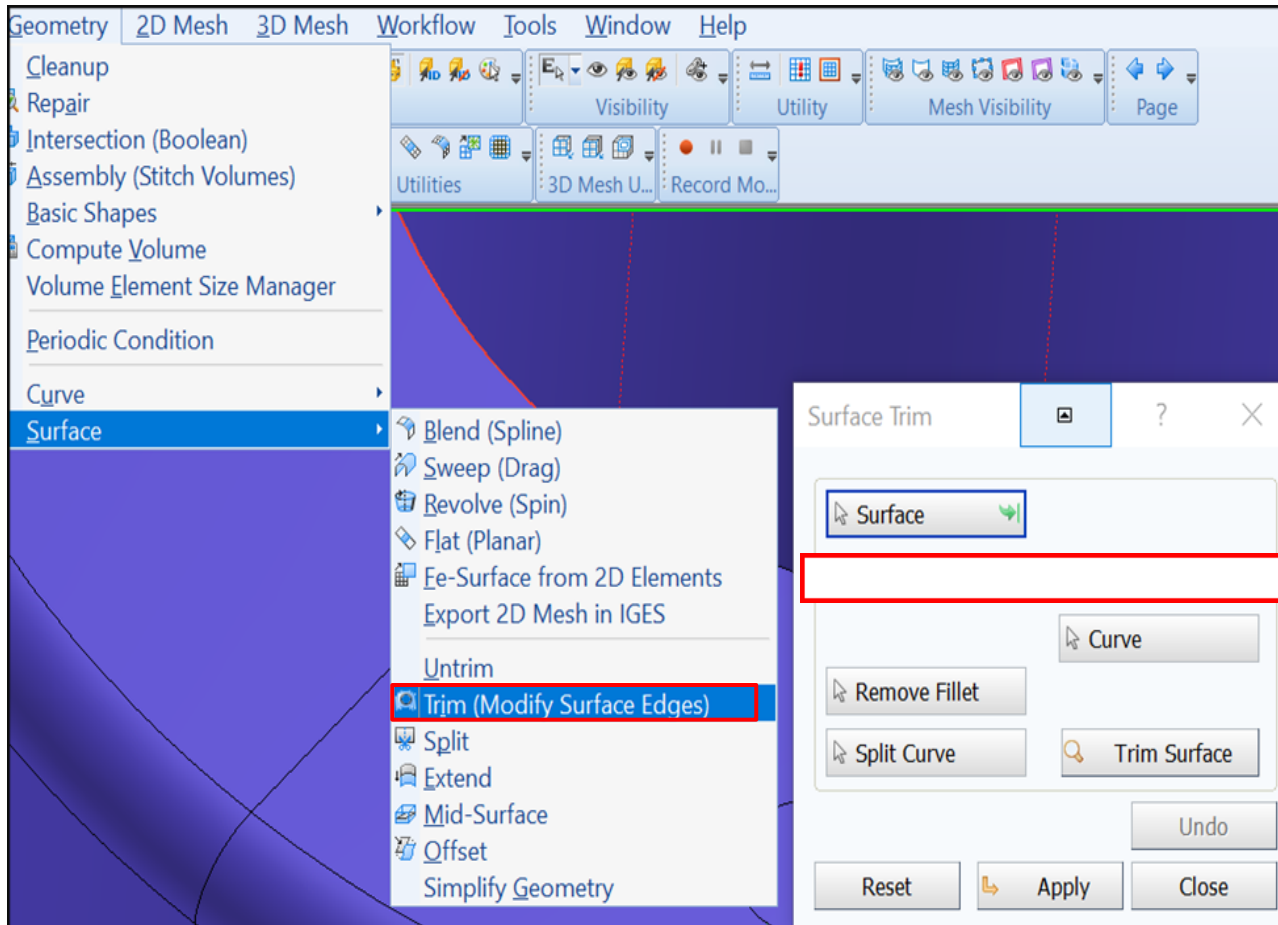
Geometry 2D Mesh 3D Mesh Workflow Tools Window Help

Cleanup
Repair
Intersection (Boolean)
Assembly (Stitch Volumes)
Basic Shapes
Compute Volume
Volume Element Size Manager
Periodic Condition
Curve
Surface

Visibility
Utility
Mesh Visibility
Page
Utilities
3D Mesh U...
Record Mo...

Blend (Spline)
Sweep (Drag)
Revolve (Spin)
Flat (Planar)
Fe-Surface from 2D Elements
Export 2D Mesh in IGES
Untrim
Trim (Modify Surface Edges)
Split
Extend
Mid-Surface
Offset
Simplify Geometry

Surface Trim ?
Surface
Curve
Remove Fillet
Split Curve
Trim Surface
Undo
Reset
Apply
Close